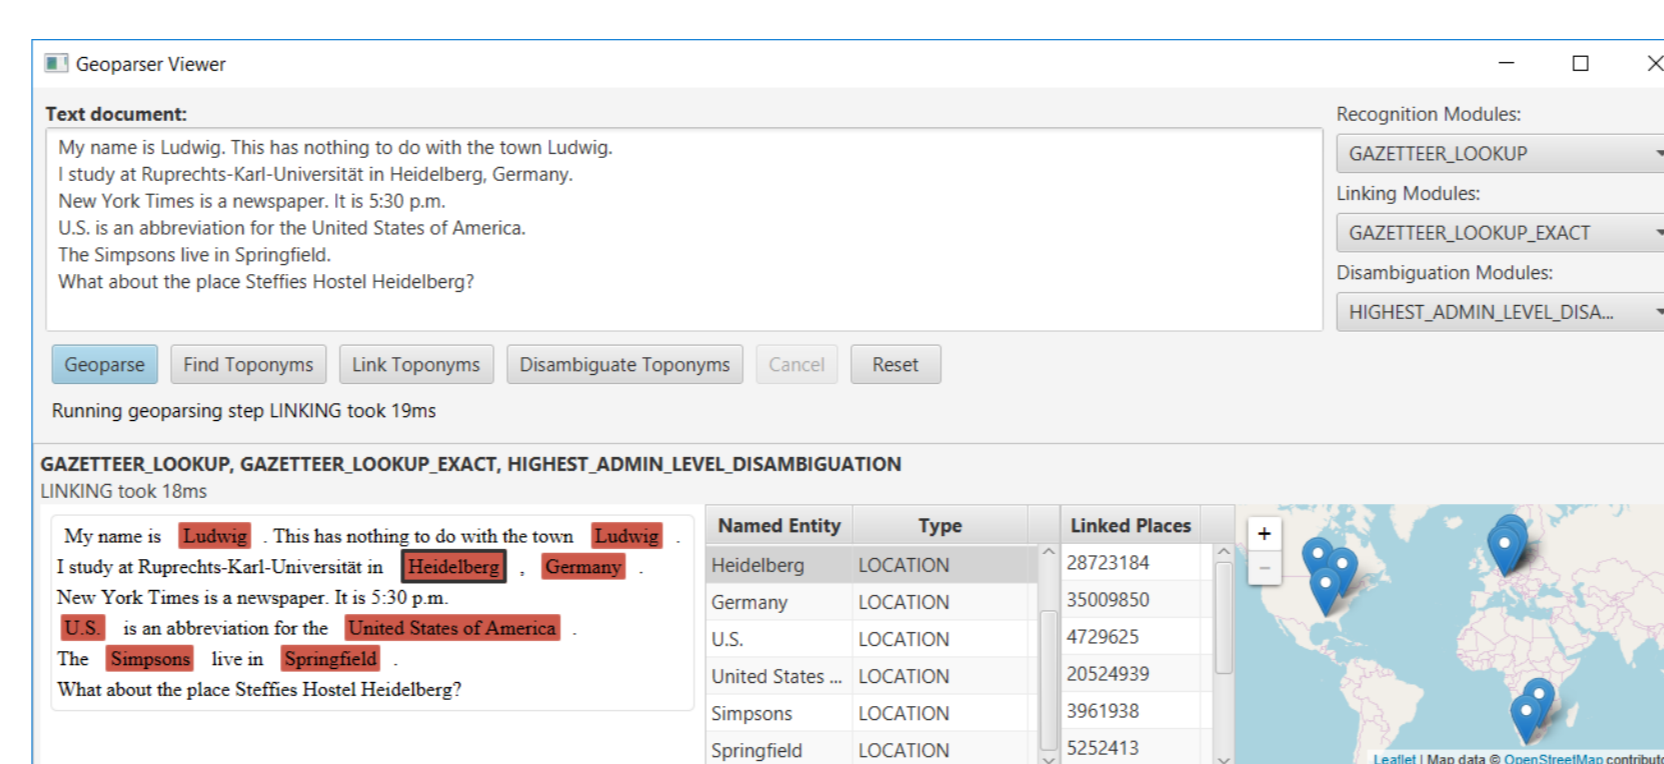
Geoparser Viewer

Text document:

My name is Ludwig. This has nothing to do with the town Ludwig.
I study at Ruprechts-Karl-Universität in Heidelberg, Germany.
New York Times is a newspaper. It is 5:30 p.m.
U.S. is an abbreviation for the United States of America.
The Simpsons live in Springfield.
What about the place Steffies Hostel Heidelberg?

Recognition Modules:
GAZETTEER_LOOKUP
Linking Modules:
GAZETTEER_LOOKUP_EXACT
Disambiguation Modules:
HIGHEST_ADMIN_LEVEL_DISA...

Geoparse | Find Toponyms | Link Toponyms | Disambiguate Toponyms | Cancel | Reset

Running geoparsing step LINKING took 19ms

GAZETTEER_LOOKUP, GAZETTEER_LOOKUP_EXACT, HIGHEST_ADMIN_LEVEL_DISAMBIGUATION
LINKING took 18ms

My name is Ludwig . This has nothing to do with the town Ludwig .
I study at Ruprechts-Karl-Universität in Heidelberg , Germany .
New York Times is a newspaper. It is 5:30 p.m.
U.S. is an abbreviation for the United States of America .
The Simpsons live in Springfield .
What about the place Steffies Hostel Heidelberg?

| Named Entity | Type | Linked Places |
|---|---|---|
| Heidelberg | LOCATION | 28723184 |
| Germany | LOCATION | 35009850 |
| U.S. | LOCATION | 4729625 |
| United States ... | LOCATION | 20524939 |
| Simpsons | LOCATION | 3961938 |
| Springfield | LOCATION | 5252413 |

+
−
Leaflet | Map data © OpenStreetMap contribut